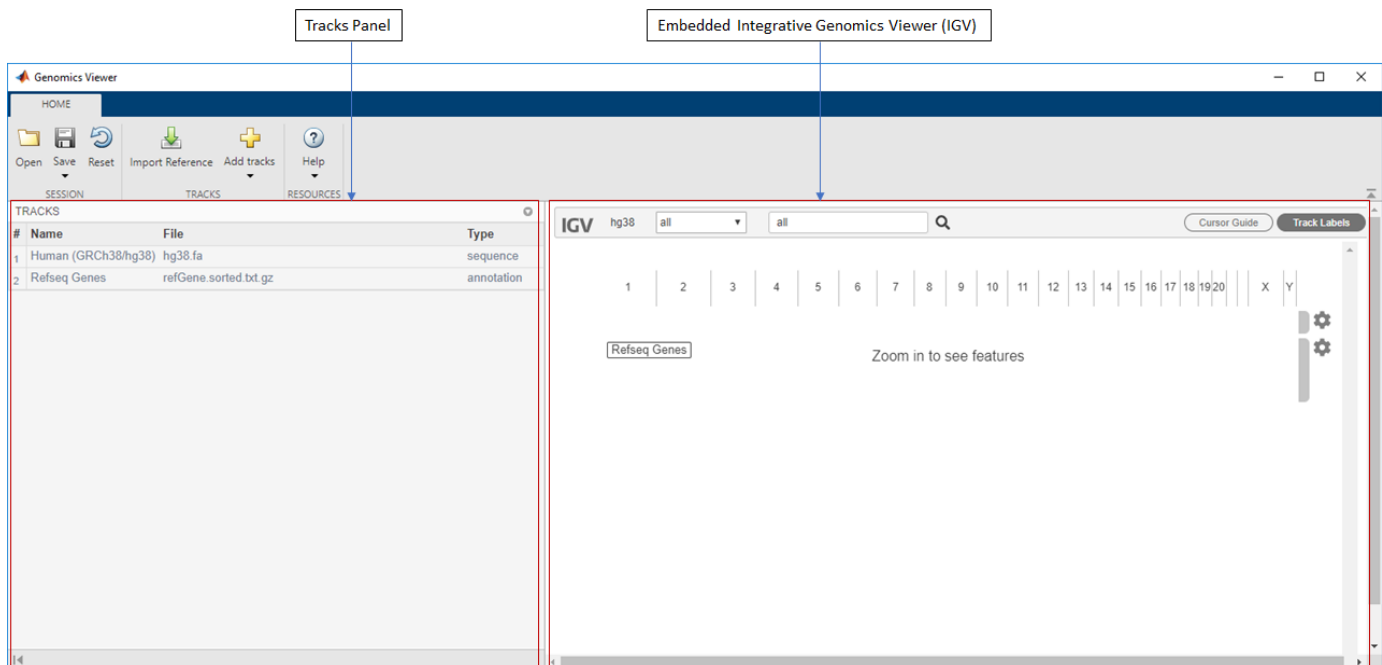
Tracks Panel

Embedded Integrative Genomics Viewer (IGV)

Genomics Viewer

HOME

Open Save Reset
SESSION

Import Reference Add tracks
TRACKS

Help
RESOURCES

TRACKS

| # | Name | File | Type |
|---|---|---|---|
| 1 | Human (GRCh38/hg38) | hg38.fa | sequence |
| 2 | Refseq Genes | refGene.sorted.txt.gz | annotation |

IGV hg38 all all

Cursor Guide Track Labels

1 2 3 4 5 6 7 8 9 10 11 12 13 14 15 16 17 18 19 20 X Y

Refseq Genes

Zoom in to see features